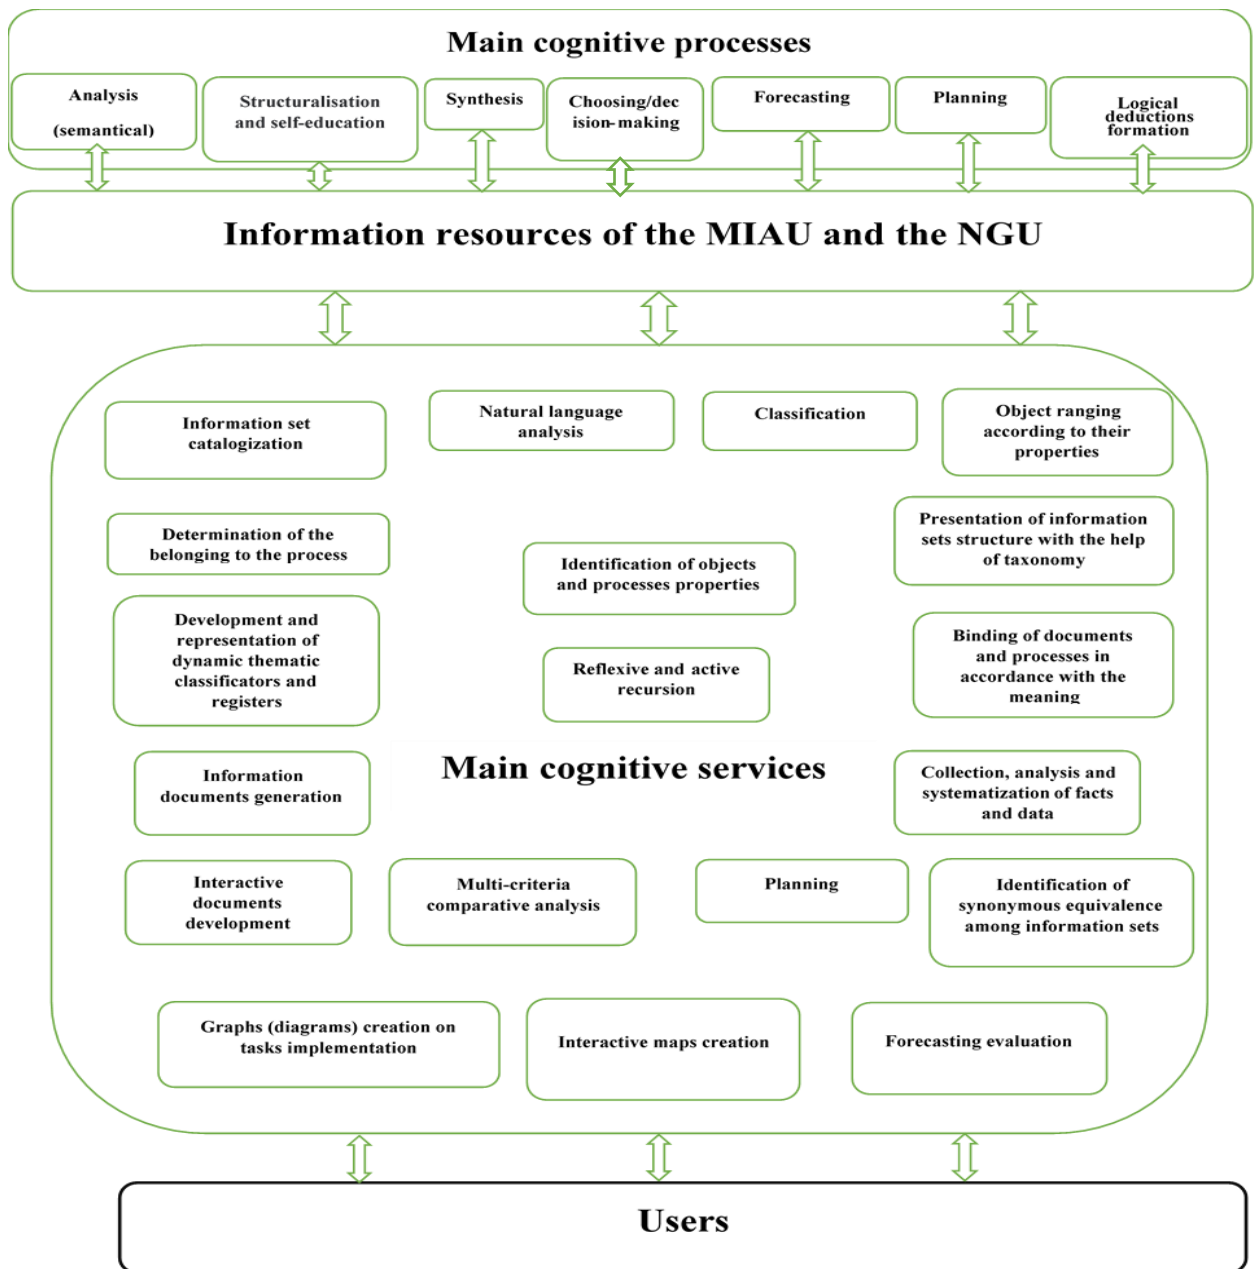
Main cognitive processes

Analysis

(semantical)

Structurisation and self-education

Synthesis

Choosing/dec ision-making

Forecasting

Planning

Logical deductions formation

Information resources of the MIAU and the NGU

Information set catalogization

Natural language analysis

Classification

Object ranging according to their properties

Determination of the belonging to the process

Presentation of information sets structure with the help of taxonomy

Identification of objects and processes properties

Development and representation of dynamic thematic classificators and registers

Reflexive and active recursion

Binding of documents and processes in accordance with the meaning

Information documents generation

Main cognitive services

Collection, analysis and systematization of facts and data

Interactive documents development

Multi-criteria comparative analysis

Planning

Identification of synonymous equivalence among information sets

Graphs (diagrams) creation on tasks implementation

Interactive maps creation

Forecasting evaluation

Users